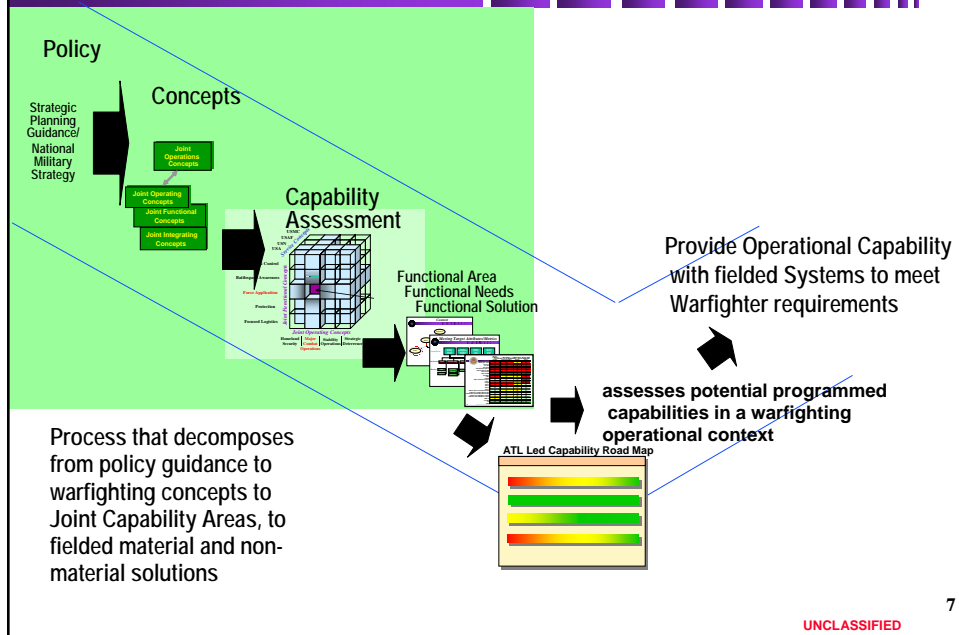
Policy

Strategic Planning Guidance/ National Military Strategy

Concepts

Joint Operations Concepts

Joint Operating Concepts

Joint Functional Concepts

Joint Integrating Concepts

Capability Assessment

USMC
USAF
USN
USA

Control

Battlespace Awareness

Force Application

Protection

Focused Logistics

Joint Operating Concepts

Homeland Security

Major Combat Operations

Stability Operations

Strategic Deterrence

Functional Area
Functional Needs
Functional Solution

Provide Operational Capability with fielded Systems to meet Warfighter requirements

assesses potential programmed capabilities in a warfighting operational context

ATL Led Capability Road Map

Process that decomposes from policy guidance to warfighting concepts to Joint Capability Areas, to fielded material and non-material solutions

7

UNCLASSIFIED